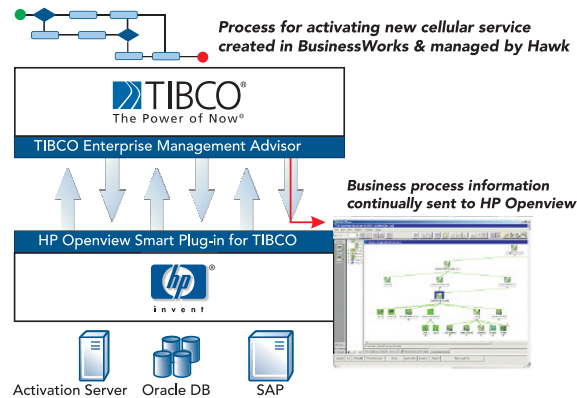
Process for activating new cellular service created in BusinessWorks & managed by Hawk

TIBCO®
The Power of Now®

TIBCO Enterprise Management Advisor

Business process information continually sent to HP Openview

HP Openview Smart Plug-in for TIBCO

hp®
invent

Activation Server
Oracle DB
SAP